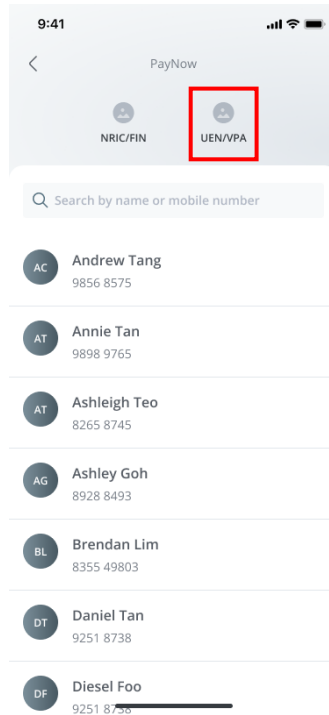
9:41

PayNow

NRIC/FIN

UEN/VPA

Search by name or mobile number

AC
Andrew Tang
9856 8575

AT
Annie Tan
9898 9765

AT
Ashleigh Teo
8265 8745

AG
Ashley Goh
8928 8493

BL
Brendan Lim
8355 49803

DT
Daniel Tan
9251 8738

DF
Diesel Foo
9251 8738